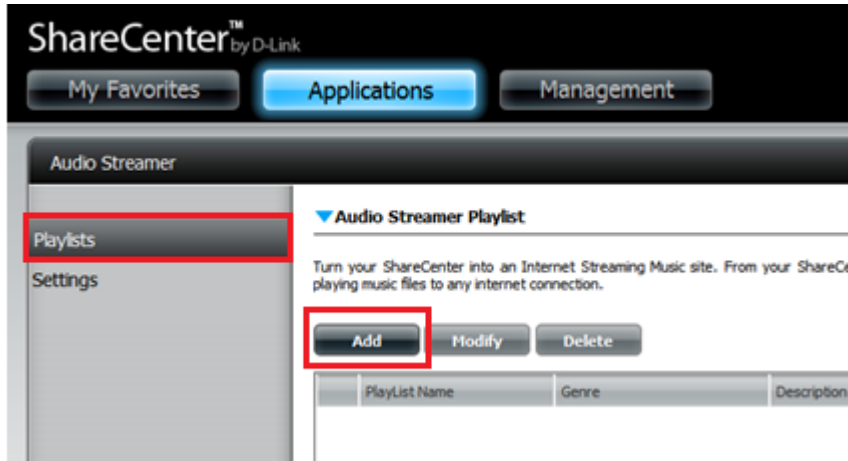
ShareCenter™ by D-Link

My Favorites

Applications

Management

Audio Streamer

Playlists

Settings

Audio Streamer Playlist

Turn your ShareCenter into an Internet Streaming Music site. From your ShareC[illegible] playing music files to any internet connection.

Add

Modify

Delete

| | PlayList Name | Genre | Description |
|---|---|---|---|